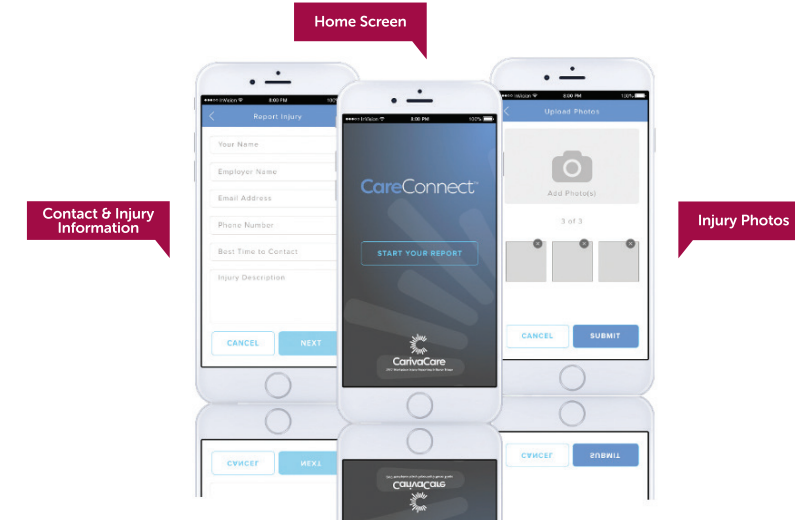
Home Screen

Contact & Injury Information

●●●●○ InVision 8:00 PM 100%

Report Injury

Your Name

Employer Name

Email Address

Phone Number

Best Time to Contact

Injury Description

CANCEL

NEXT

●●●●○ InVision 8:00 PM 100%

CareConnect™

START YOUR REPORT

CarivaCare

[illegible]

Injury Photos

●●●●○ InVision 8:00 PM 100%

Upload Photos

Add Photo(s)

3 of 3

CANCEL

SUBMIT